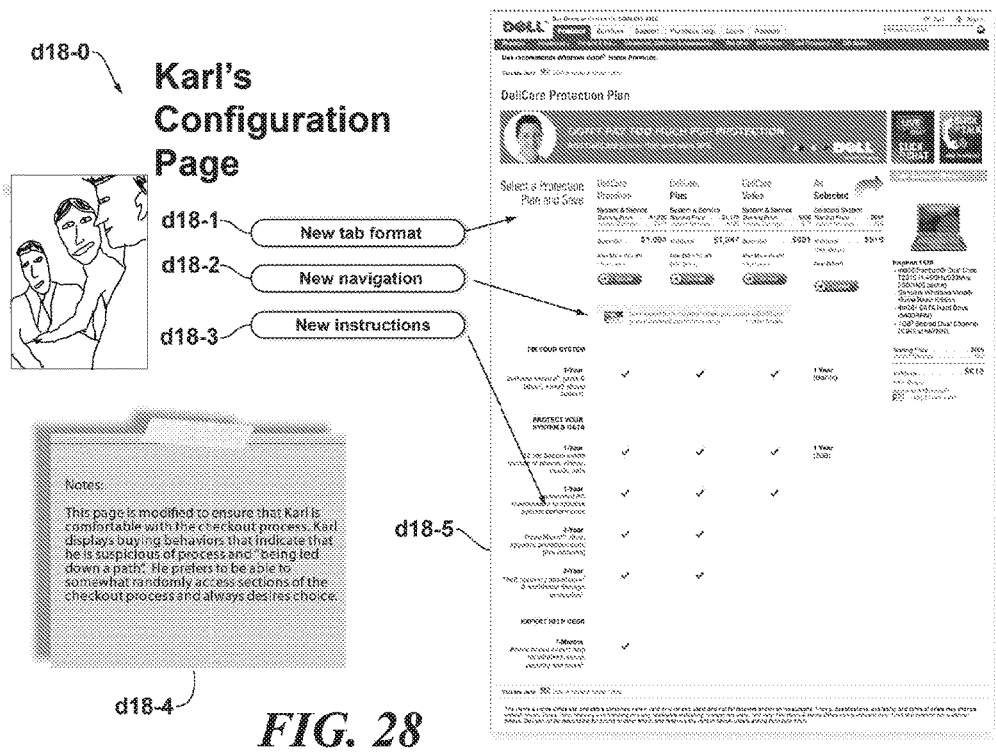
d18-0

Karl's Configuration Page

d18-1 New tab format

d18-2 New navigation

d18-3 New instructions

Notes:

This page is modified to ensure that Karl is comfortable with the checkout process. Karl displays buying behaviors that indicate that he is suspicious of process and "being led down a path". He prefers to be able to somewhat randomly access sections of the checkout process and always desires choice.

d18-4

d18-5

DELL

DellCare Protection Plan

Select a Protection Plan and Save

DellCare Premium

DellCare Plus

DellCare Value

As Selected

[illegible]

FIX YOUR SYSTEM

PROTECT YOUR SYSTEM & DATA

EXPERT HELP DESK

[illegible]

FIG. 28